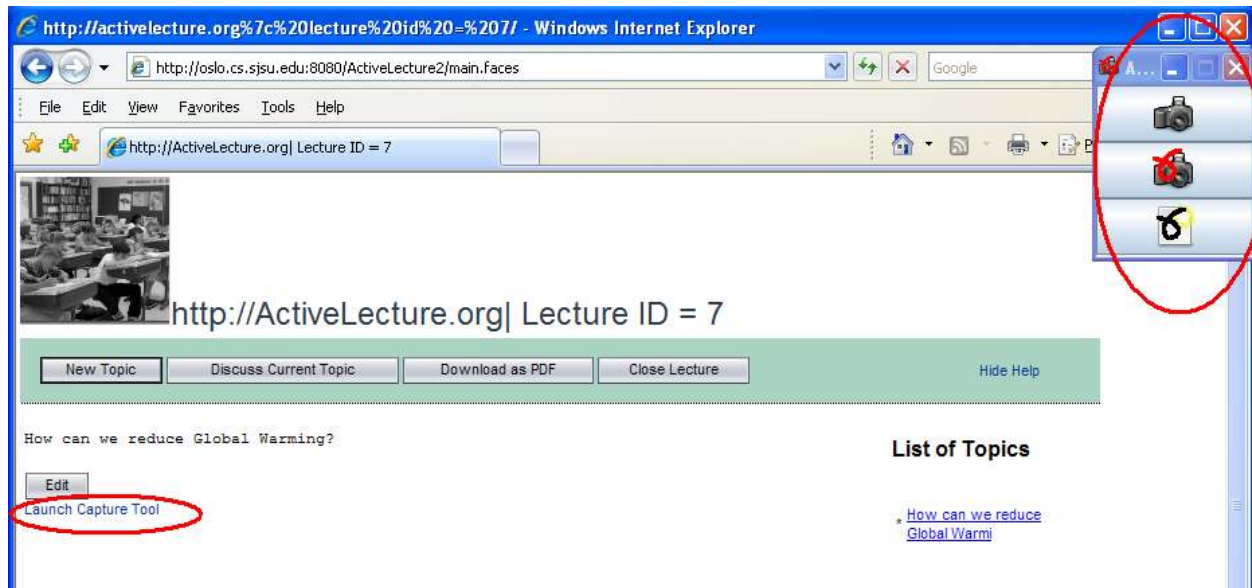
http://activelecture.org%7c%20lecture%20id%20=%207/ - Windows Internet Explorer

http://oslo.cs.sjsu.edu:8080/ActiveLecture2/main.faces

Google

A...

File Edit View Favorites Tools Help

http://ActiveLecture.org| Lecture ID = 7

P

http://ActiveLecture.org| Lecture ID = 7

New Topic

Discuss Current Topic

Download as PDF

Close Lecture

Hide Help

How can we reduce Global Warming?

List of Topics

Edit

Launch Capture Tool

How can we reduce Global Warmi